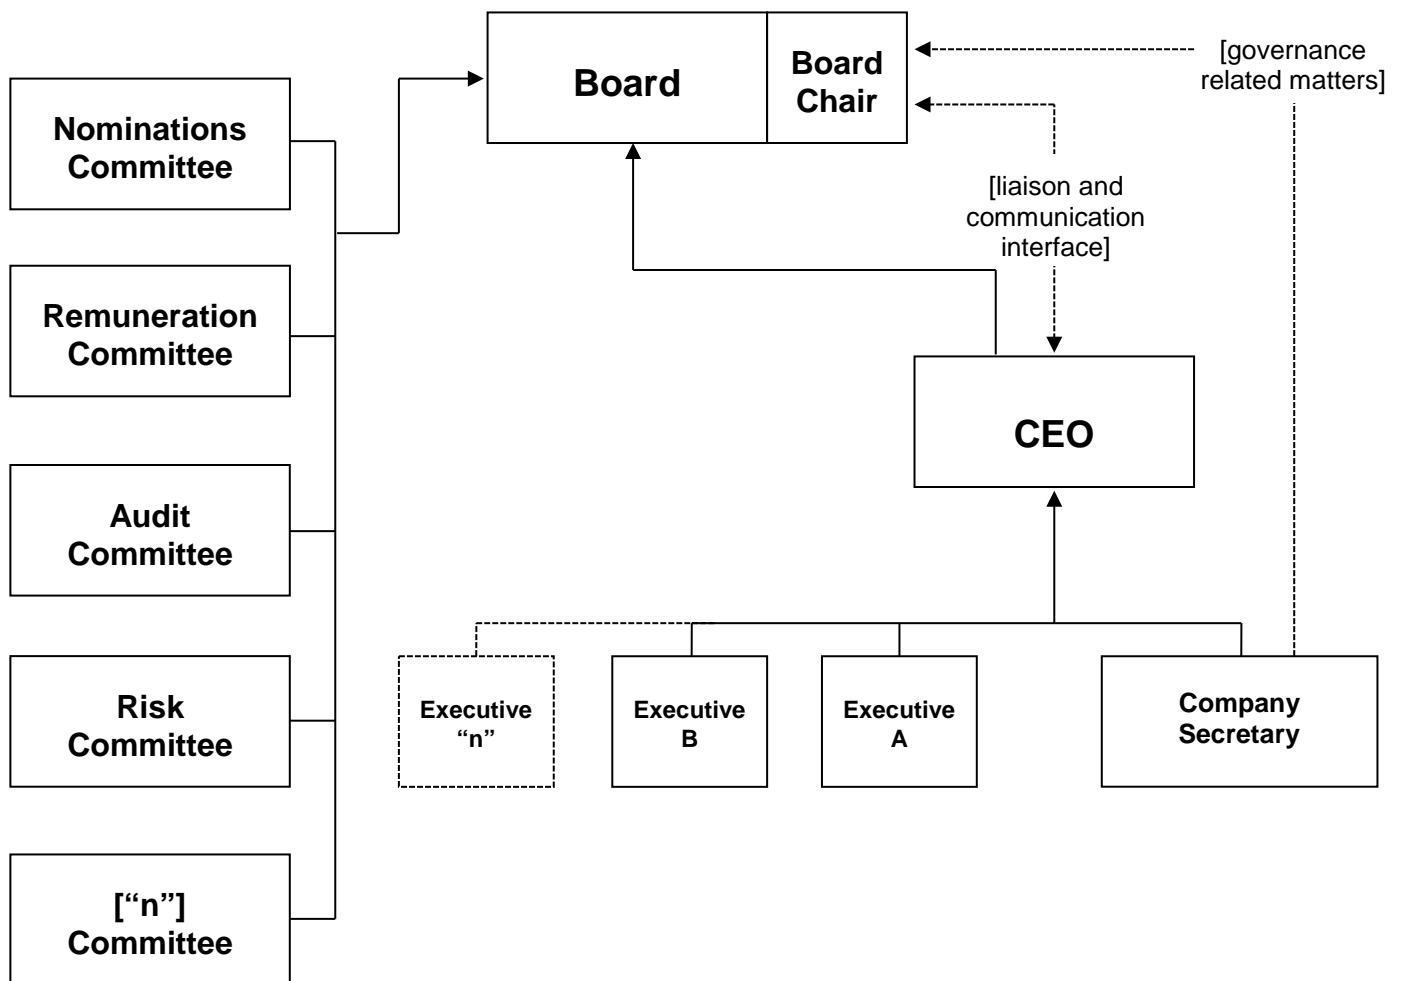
Board

Board Chair

[governance related matters]

Nominations Committee

Remuneration Committee

Audit Committee

Risk Committee

[“n”] Committee

[liaison and communication interface]

CEO

Executive “n”

Executive B

Executive A

Company Secretary